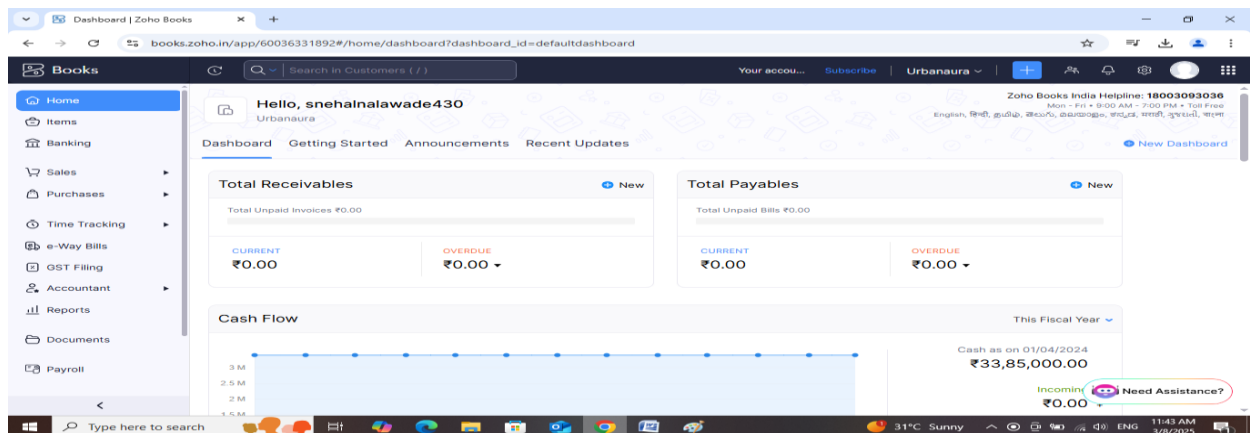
Dashboard | Zoho Books
books.zoho.in/app/60036331892#/home/dashboard?dashboard_id=defaultdashboard

Books
Search in Customers ( / )
Your accou... Subscribe Urbanaura

Home
Items
Banking
Sales
Purchases
Time Tracking
e-Way Bills
GST Filing
Accountant
Reports
Documents
Payroll

Hello, snehalnalawade430
Urbanaura

Zoho Books India Helpline: 18003093036
Mon - Fri • 9:00 AM - 7:00 PM • Toll Free
English, हिन्दी, தமிழ், తెలుగు, മലയാളം, ಕನ್ನಡ, मराठी, ગુજરાતી, বাংলা

Dashboard Getting Started Announcements Recent Updates
New Dashboard

Total Receivables
New
Total Unpaid Invoices ₹0.00
CURRENT
₹0.00
OVERDUE
₹0.00

Total Payables
New
Total Unpaid Bills ₹0.00
CURRENT
₹0.00
OVERDUE
₹0.00

Cash Flow
This Fiscal Year
3 M
2.5 M
2 M
1.5 M
Cash as on 01/04/2024
₹33,85,000.00
Incoming
₹0.00
Need Assistance?

Type here to search
31°C Sunny
ENG
11:43 AM
3/8/2025